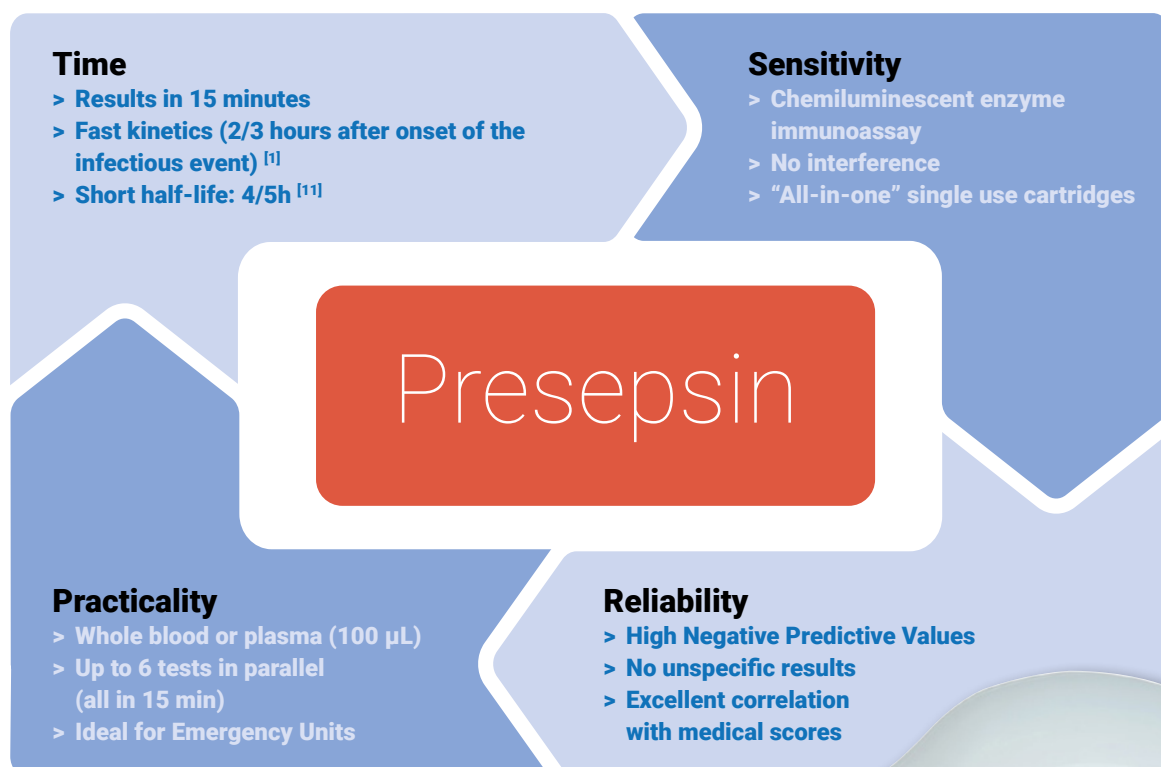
Time
> Results in 15 minutes
> Fast kinetics (2/3 hours after onset of the infectious event) $^{[1]}$
> Short half-life: 4/5h $^{[11]}$

Sensitivity
> Chemiluminescent enzyme immunoassay
> No interference
> “All-in-one” single use cartridges

Presepsin

Practicality
> Whole blood or plasma (100 µL)
> Up to 6 tests in parallel (all in 15 min)
> Ideal for Emergency Units

Reliability
> High Negative Predictive Values
> No unspecific results
> Excellent correlation with medical scores